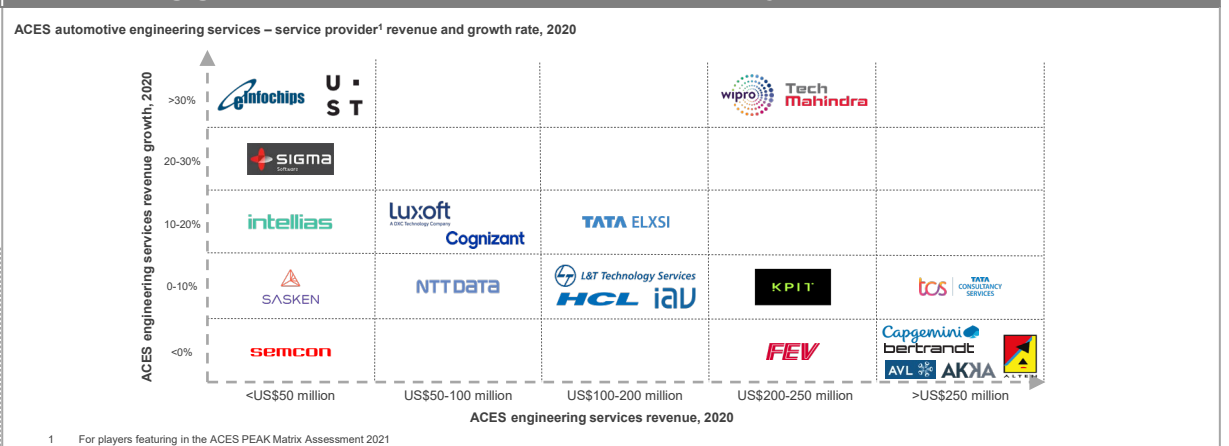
ACES automotive engineering services – service provider¹ revenue and growth rate, 2020

ACES engineering services revenue growth, 2020

| | <US\$50 million | US\$50-100 million | US\$100-200 million | US\$200-250 million | >US\$250 million |
|---|---|---|---|---|---|
| >30% | eInfochips, U · S T | | | wipro, Tech Mahindra | |
| 20-30% | SIGMA Software | | | | |
| 10-20% | intellias | Luxoft A DXC Technology Company, Cognizant | TATA ELXSI | | |
| 0-10% | SASKEN | NTT DATA | L&T Technology Services, HCL, iav | KPIT | tcs TATA CONSULTANCY SERVICES |
| <0% | semcon | | | FEV | Capgemini, bertrandt, AVL, AKKA, ALTEN |

ACES engineering services revenue, 2020

1 For players featuring in the ACES PEAK Matrix Assessment 2021